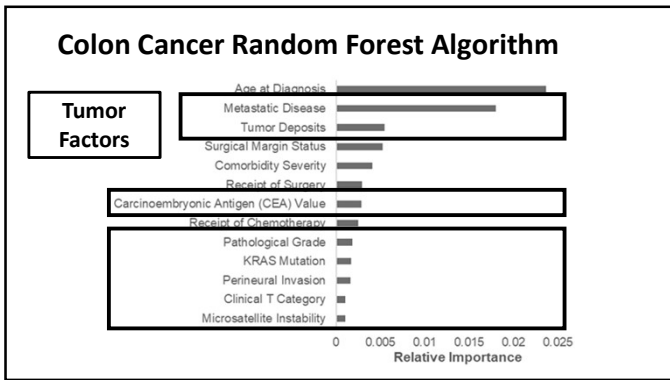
Colon Cancer Random Forest Algorithm

Tumor Factors

Age at Diagnosis
Metastatic Disease
Tumor Deposits
Surgical Margin Status
Comorbidity Severity
Receipt of Surgery
Carcinoembryonic Antigen (CEA) Value
Receipt of Chemotherapy
Pathological Grade
KRAS Mutation
Perineural Invasion
Clinical T Category
Microsatellite Instability

0 0.005 0.01 0.015 0.02 0.025
Relative Importance